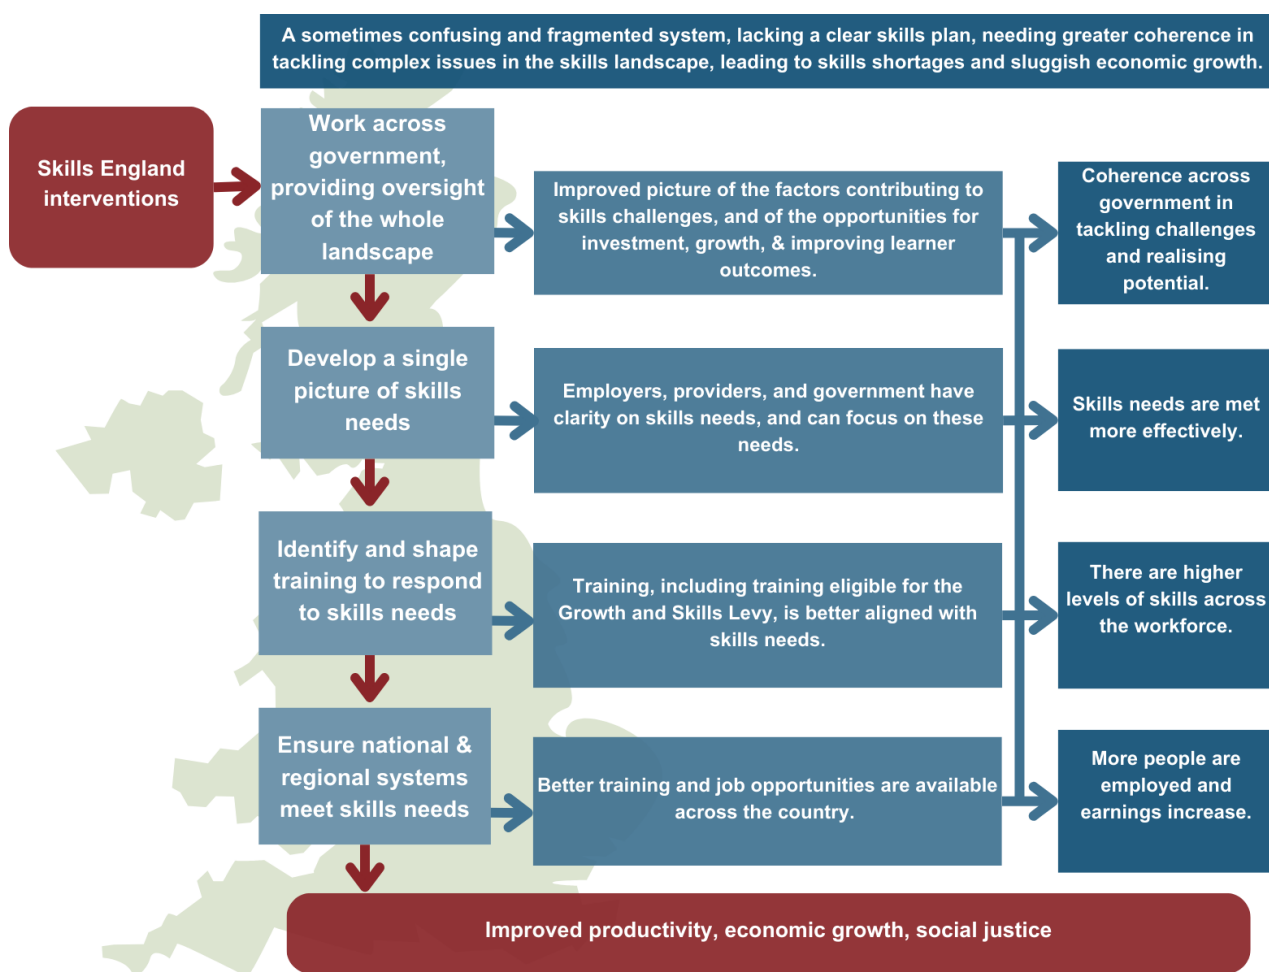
A sometimes confusing and fragmented system, lacking a clear skills plan, needing greater coherence in tackling complex issues in the skills landscape, leading to skills shortages and sluggish economic growth.

Skills England interventions

Work across government, providing oversight of the whole landscape

Improved picture of the factors contributing to skills challenges, and of the opportunities for investment, growth, & improving learner outcomes.

Coherence across government in tackling challenges and realising potential.

Develop a single picture of skills needs

Employers, providers, and government have clarity on skills needs, and can focus on these needs.

Skills needs are met more effectively.

Identify and shape training to respond to skills needs

Training, including training eligible for the Growth and Skills Levy, is better aligned with skills needs.

There are higher levels of skills across the workforce.

Ensure national & regional systems meet skills needs

Better training and job opportunities are available across the country.

More people are employed and earnings increase.

Improved productivity, economic growth, social justice